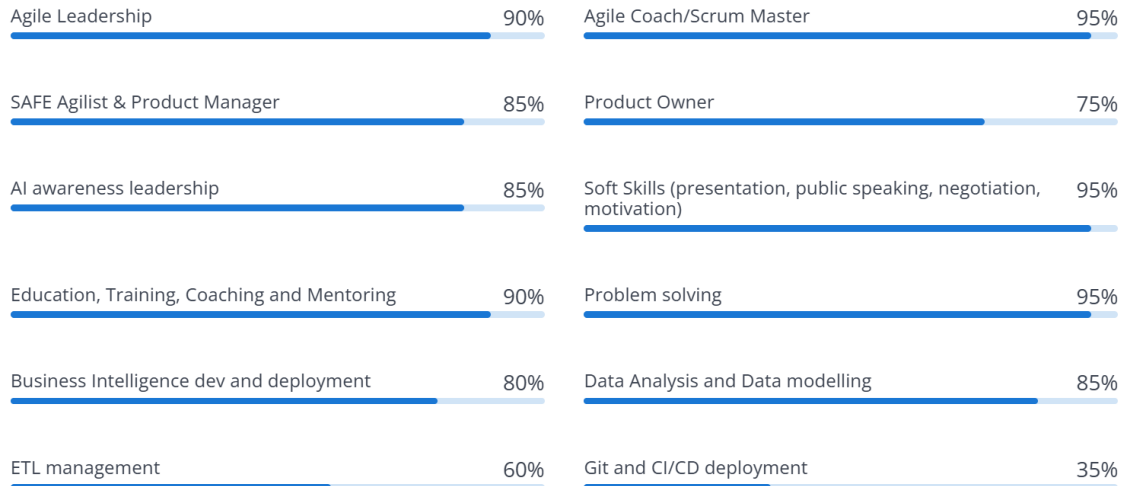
Agile Leadership 90%

SAFE Agilist & Product Manager 85%

AI awareness leadership 85%

Education, Training, Coaching and Mentoring 90%

Business Intelligence dev and deployment 80%

ETL management 60%

Agile Coach/Scrum Master 95%

Product Owner 75%

Soft Skills (presentation, public speaking, negotiation, motivation) 95%

Problem solving 95%

Data Analysis and Data modelling 85%

Git and CI/CD deployment 35%